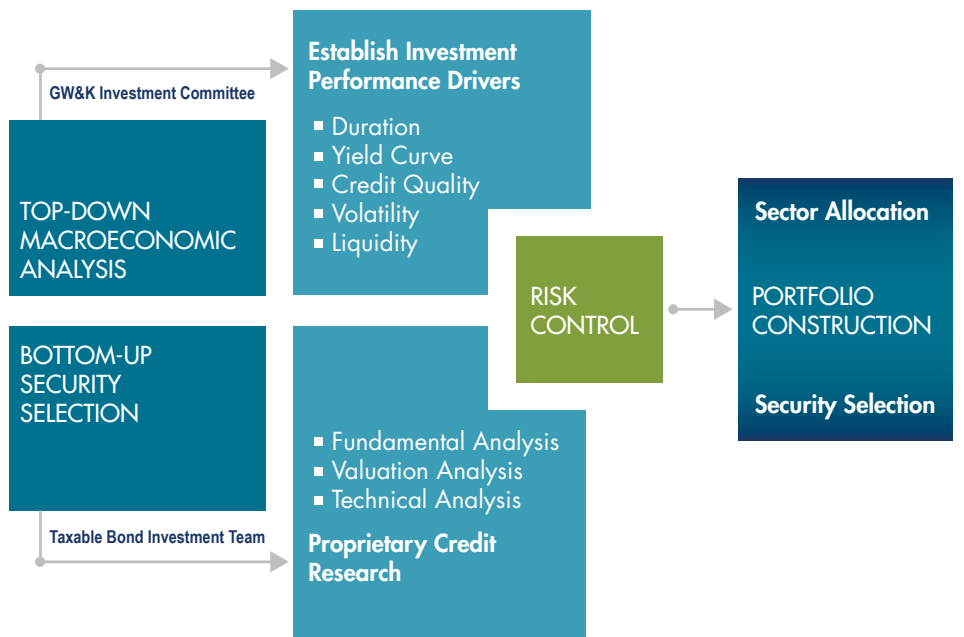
GW&K Investment Committee

TOP-DOWN MACROECONOMIC ANALYSIS

Establish Investment Performance Drivers

- Duration
- Yield Curve
- Credit Quality
- Volatility
- Liquidity

BOTTOM-UP SECURITY SELECTION

- Fundamental Analysis
- Valuation Analysis
- Technical Analysis

Proprietary Credit Research

Taxable Bond Investment Team

RISK CONTROL

Sector Allocation

PORTFOLIO CONSTRUCTION

Security Selection